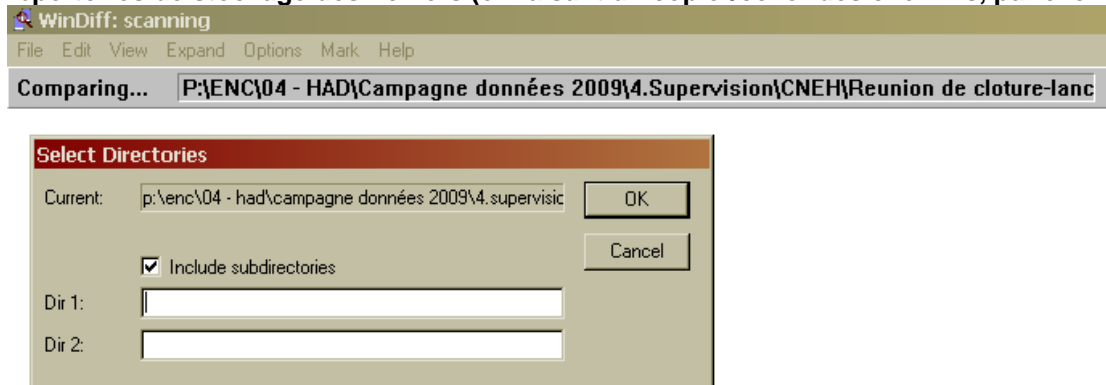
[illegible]

WinDiff: scanning

File Edit View Expand Options Mark Help

Comparing... P:\ENC\04 - HAD\Campagne données 2009\4.Supervision\CNEH\Reunion de cloture-lanc

Select Directories

Current: p:\enc\04 - had\campagne données 2009\4.supervisic

OK

Cancel

Include subdirectories

Dir 1:

Dir 2: